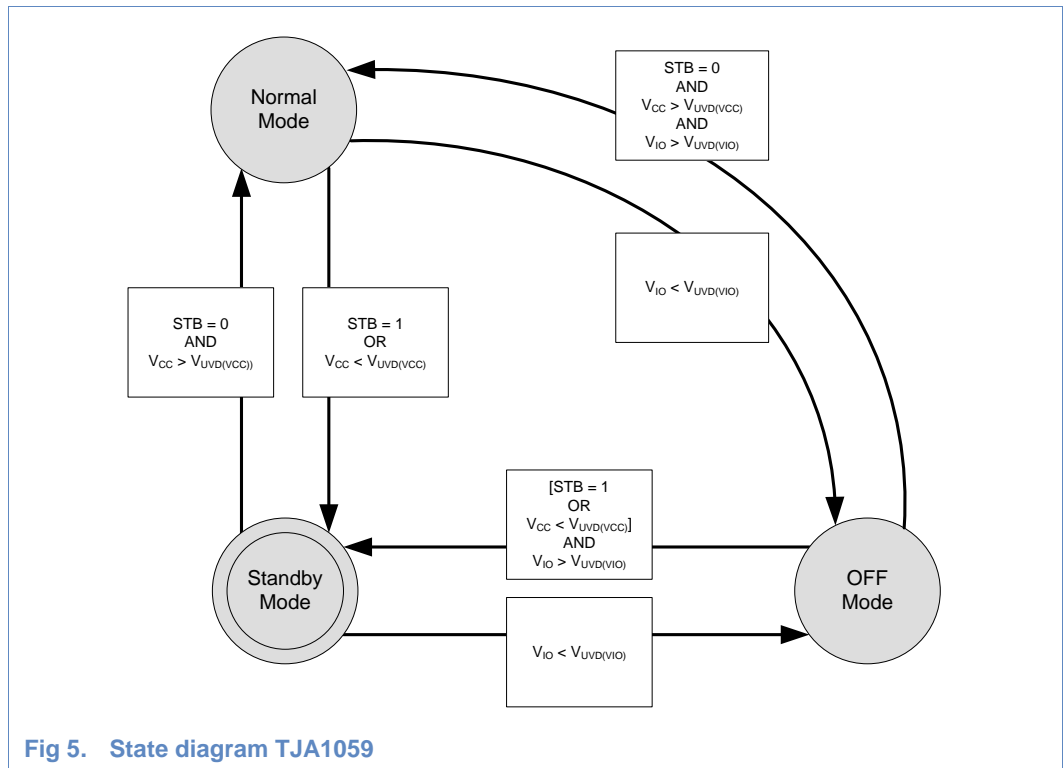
Normal Mode

STB = 0
AND
$V_{CC} > V_{UVD(VCC)}$
AND
$V_{IO} > V_{UVD(VIO)}$

$V_{IO} < V_{UVD(VIO)}$

STB = 0
AND
$V_{CC} > V_{UVD(VCC))}$

STB = 1
OR
$V_{CC} < V_{UVD(VCC)}$

[STB = 1
OR
$V_{CC} < V_{UVD(VCC)}$]
AND
$V_{IO} > V_{UVD(VIO)}$

Standby Mode

OFF Mode

$V_{IO} < V_{UVD(VIO)}$

Fig 5. State diagram TJA1059